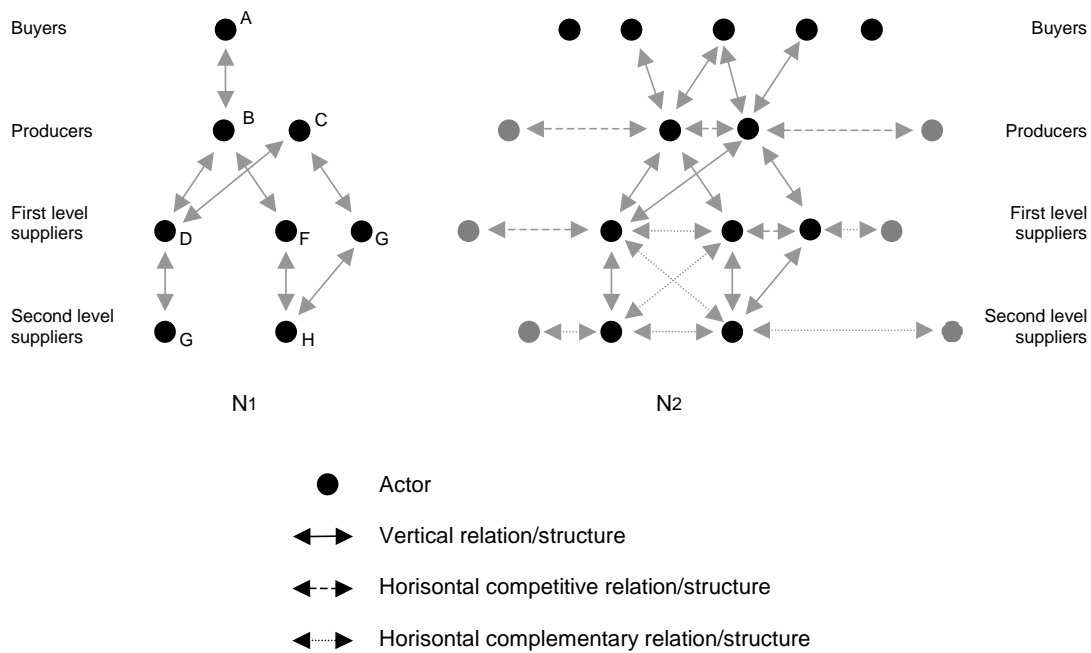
Buyers

A

Producers

B

C

First level suppliers

D

F

G

Second level suppliers

G

H

N1

Buyers

Producers

First level suppliers

Second level suppliers

N2

Actor

Vertical relation/structure

Horisontal competitive relation/structure

Horisontal complementary relation/structure